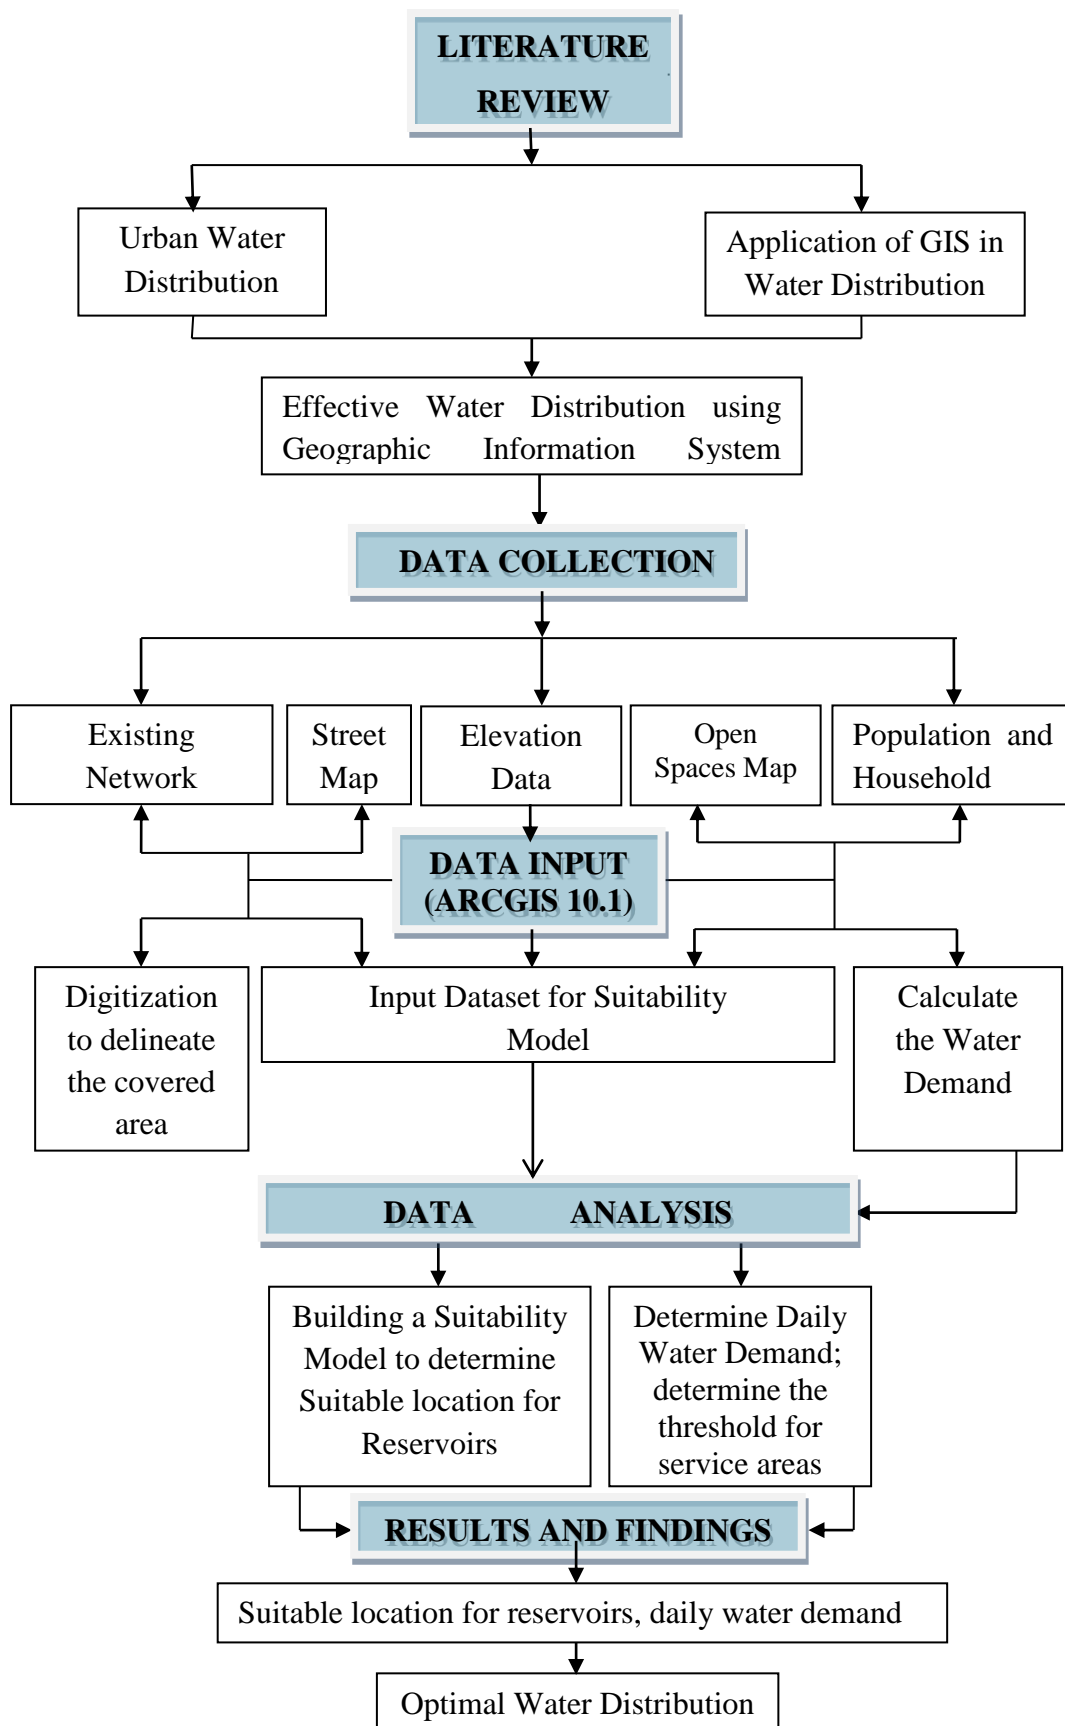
LITERATURE REVIEW

Urban Water Distribution

Application of GIS in Water Distribution

Effective Water Distribution using Geographic Information System

DATA COLLECTION

Existing Network

Street Map

Elevation Data

Open Spaces Map

Population and Household

DATA INPUT (ARCGIS 10.1)

Digitization to delineate the covered area

Input Dataset for Suitability Model

Calculate the Water Demand

DATA ANALYSIS

Building a Suitability Model to determine Suitable location for Reservoirs

Determine Daily Water Demand; determine the threshold for service areas

RESULTS AND FINDINGS

Suitable location for reservoirs, daily water demand

Optimal Water Distribution